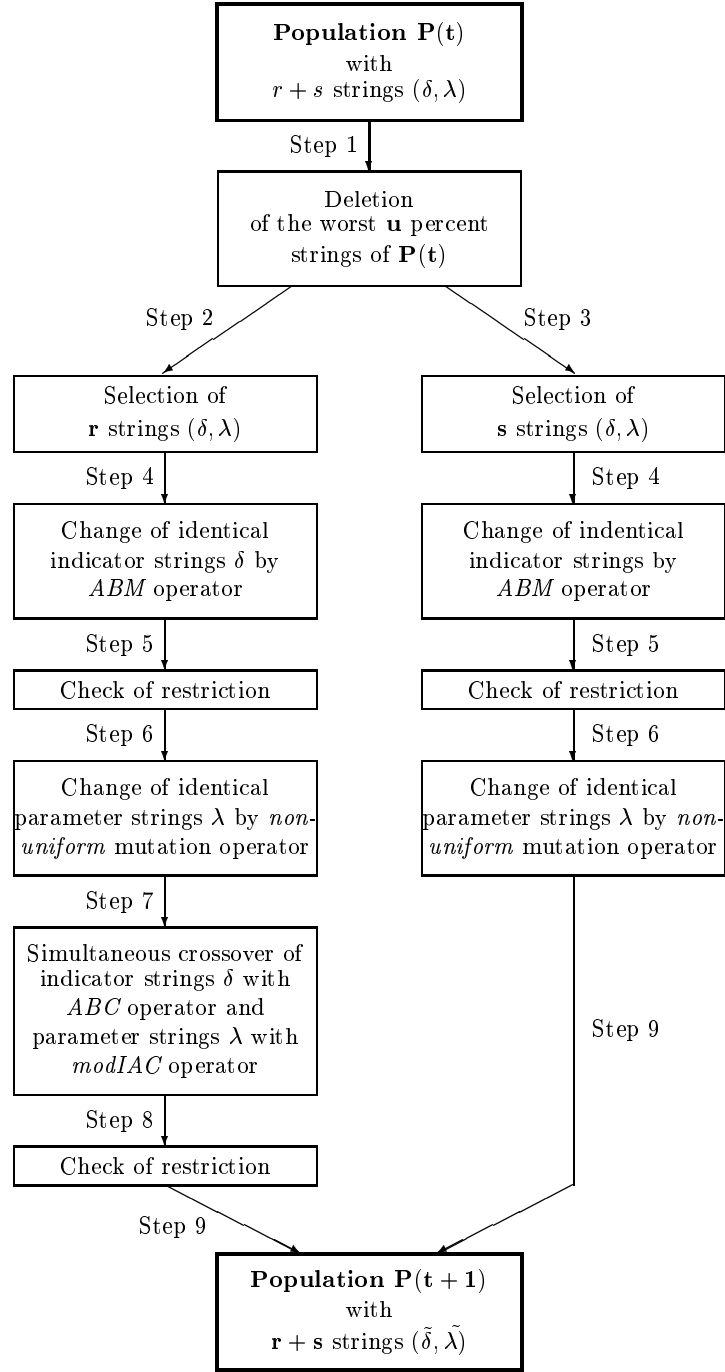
**Population $\mathbf{P(t)}$**
with
$r + s$ strings $(\delta, \lambda)$

Step 1

Deletion of the worst $\mathbf{u}$ percent strings of $\mathbf{P(t)}$

Step 2

Selection of $\mathbf{r}$ strings $(\delta, \lambda)$

Step 4

Change of identical indicator strings $\delta$ by *ABM* operator

Step 5

Check of restriction

Step 6

Change of identical parameter strings $\lambda$ by *nonuniform* mutation operator

Step 7

Simultaneous crossover of indicator strings $\delta$ with *ABC* operator and parameter strings $\lambda$ with *modIAC* operator

Step 8

Check of restriction

Step 9

Step 3

Selection of $\mathbf{s}$ strings $(\delta, \lambda)$

Step 4

Change of indentical indicator strings by *ABM* operator

Step 5

Check of restriction

Step 6

Change of identical parameter strings $\lambda$ by *nonuniform* mutation operator

Step 9

**Population $\mathbf{P(t+1)}$**
with
$\mathbf{r} + \mathbf{s}$ strings $(\tilde{\delta}, \tilde{\lambda})$